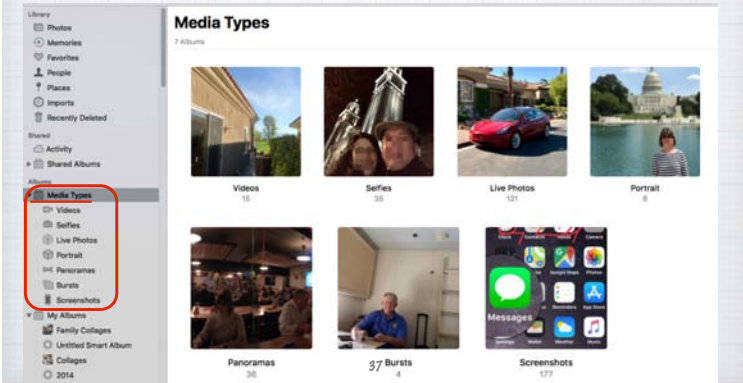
Library
Photos
Memories
Favorites
People
Places
Imports
Recently Deleted
Shared
Activity
Shared Albums
Albums
Media Types
Videos
Selfies
Live Photos
Portrait
Panoramas
Bursts
Screenshots
My Albums
Family Collages
Untitled Smart Album
Collages
2014

Media Types
7 Albums

Videos
15

Selfies
35

Live Photos
121

Portrait
8

Panoramas
36

Bursts
4

Screenshots
177

Messages

37